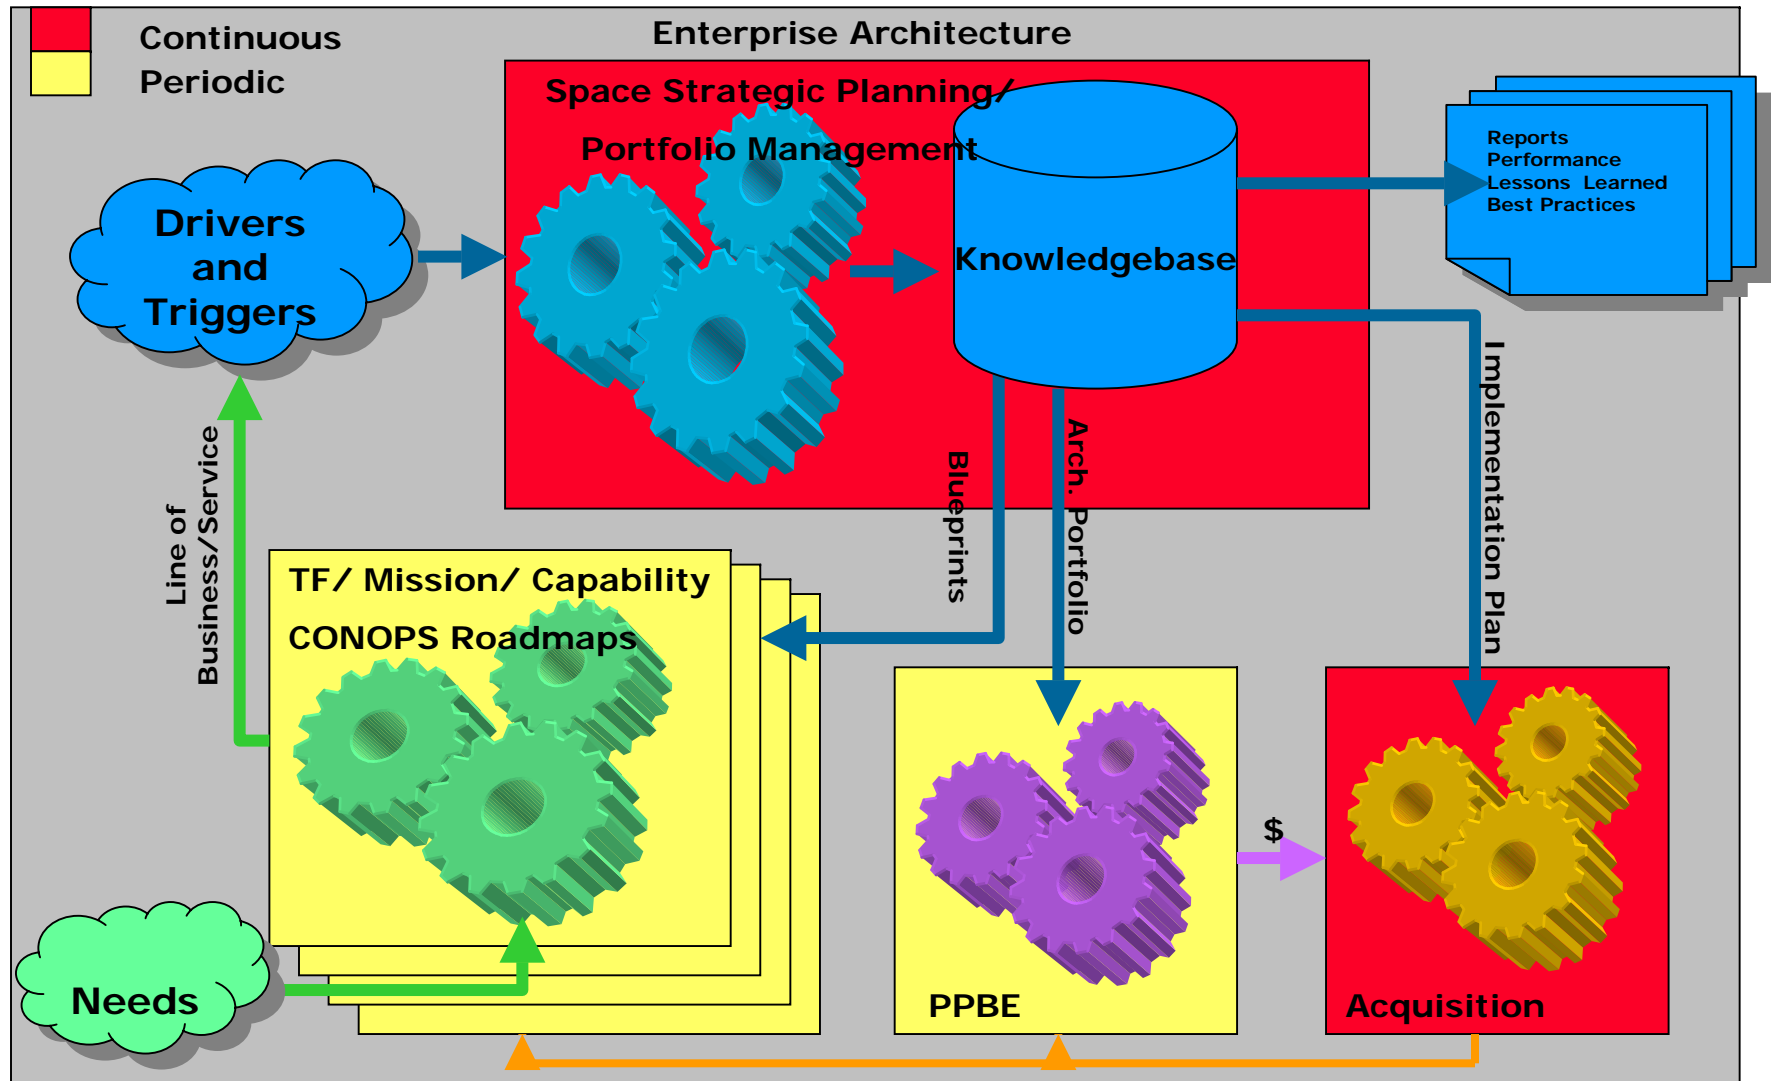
Continuous
Periodic

Enterprise Architecture

Space Strategic Planning/
Portfolio Management

Knowledgebase

Reports
Performance
Lessons Learned
Best Practices

Drivers and Triggers

Line of Business/Service

Blueprints

Arch. Portfolio

Implementation Plan

TF/ Mission/ Capability
CONOPS Roadmaps

Needs

$

PPBE

Acquisition